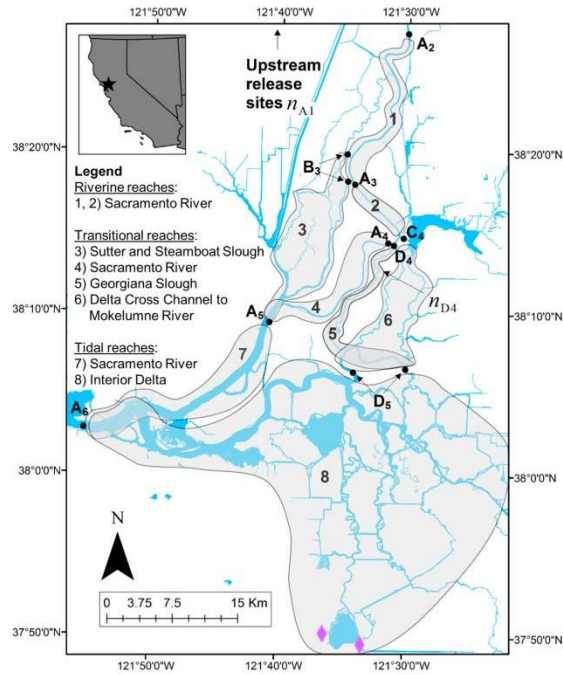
121°50'0"W 121°40'0"W 121°30'0"W

Upstream release sites $n_{A1}$

$A_2$

38°20'0"N 38°20'0"N

Legend
Riverine reaches:
1, 2) Sacramento River

Transitional reaches:
3) Sutter and Steamboat Slough
4) Sacramento River
5) Georgiana Slough
6) Delta Cross Channel to Mokelumne River

Tidal reaches:
7) Sacramento River
8) Interior Delta

1

$B_3$

$A_3$

2

3

$A_4$

$C_4$

$D_4$

$n_{D4}$

38°10'0"N 38°10'0"N

$A_5$

4

5

6

7

$D_5$

$A_6$

38°0'0"N 38°0'0"N

8

N

0 3.75 7.5 15 Km

37°50'0"N 37°50'0"N

121°50'0"W 121°40'0"W 121°30'0"W